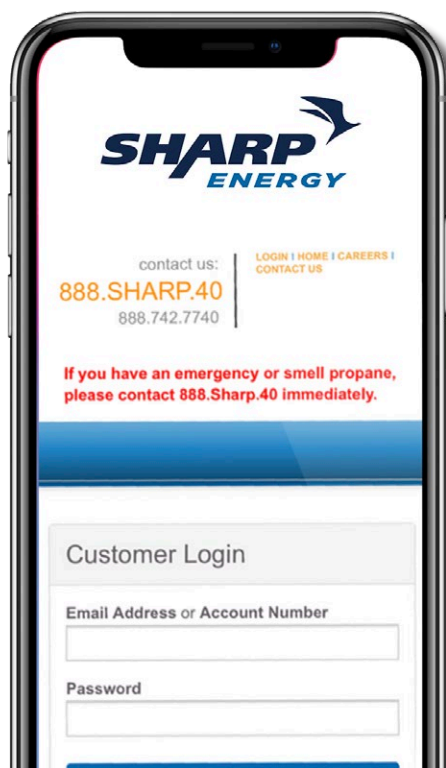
SHARP ENERGY

contact us:
888.SHARP.40
888.742.7740

LOGIN | HOME | CAREERS | CONTACT US

If you have an emergency or smell propane, please contact 888.Sharp.40 immediately.

Customer Login

Email Address or Account Number

Password